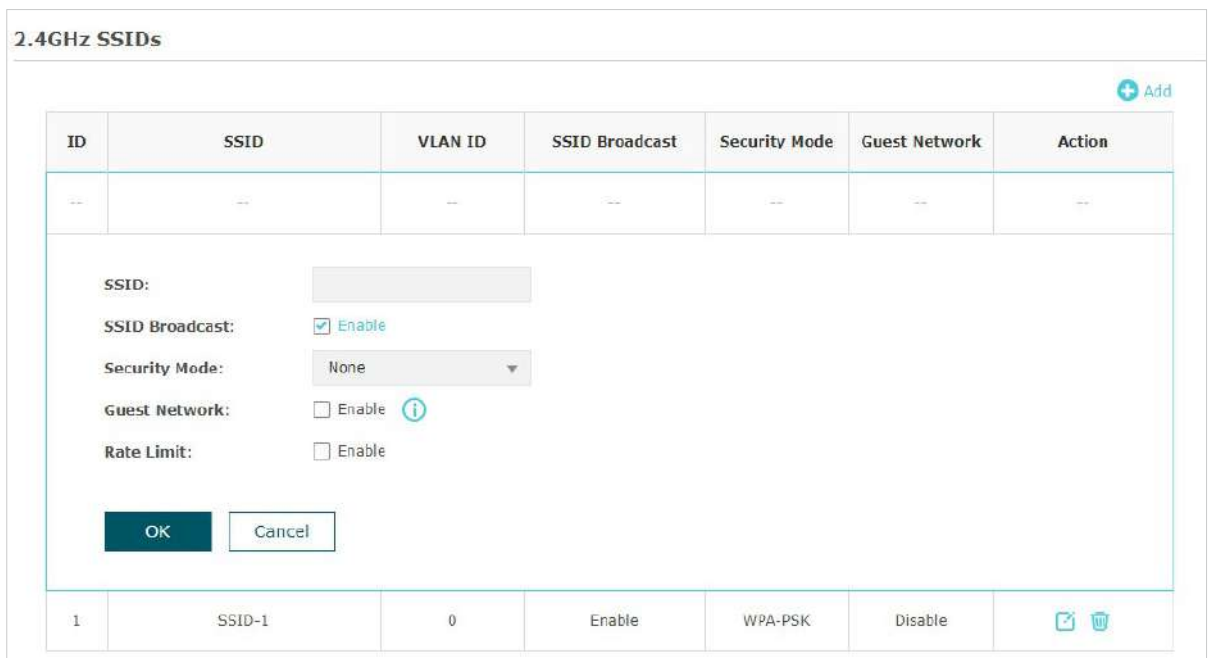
2.4GHz SSIDs

Add

| ID | SSID | VLAN ID | SSID Broadcast | Security Mode | Guest Network | Action |
|---|---|---|---|---|---|---|
| -- | -- | -- | -- | -- | -- | -- |

SSID:

SSID Broadcast: Enable

Security Mode: None

Guest Network: Enable

Rate Limit: Enable

OK Cancel

| ID | SSID | VLAN ID | SSID Broadcast | Security Mode | Guest Network | Action |
|---|---|---|---|---|---|---|
| 1 | SSID-1 | 0 | Enable | WPA-PSK | Disable | |